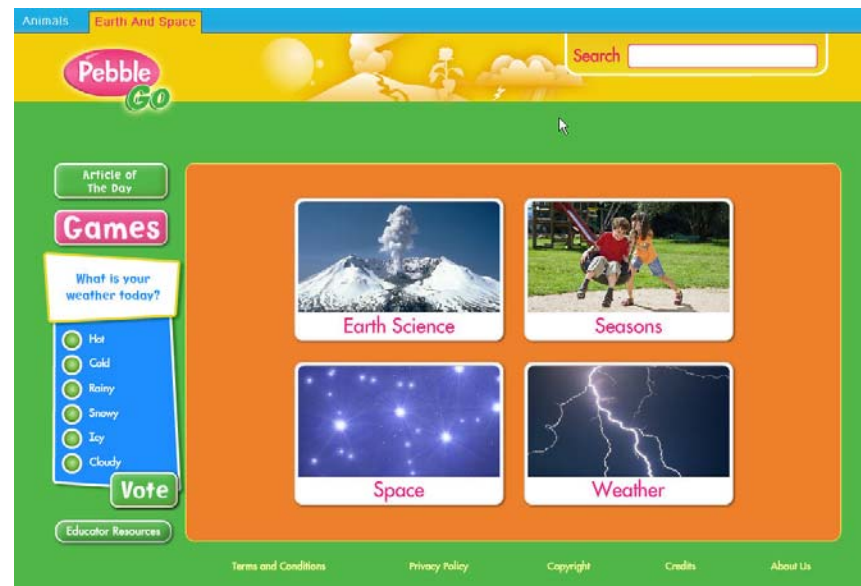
Animals Earth And Space

Pebble Go

Search

Article of The Day

Games

What is your weather today?

Hot
Cold
Rainy
Snowy
Icy
Cloudy

Vote

Educator Resources

Earth Science

Seasons

Space

Weather

Terms and Conditions Privacy Policy Copyright Credits About Us